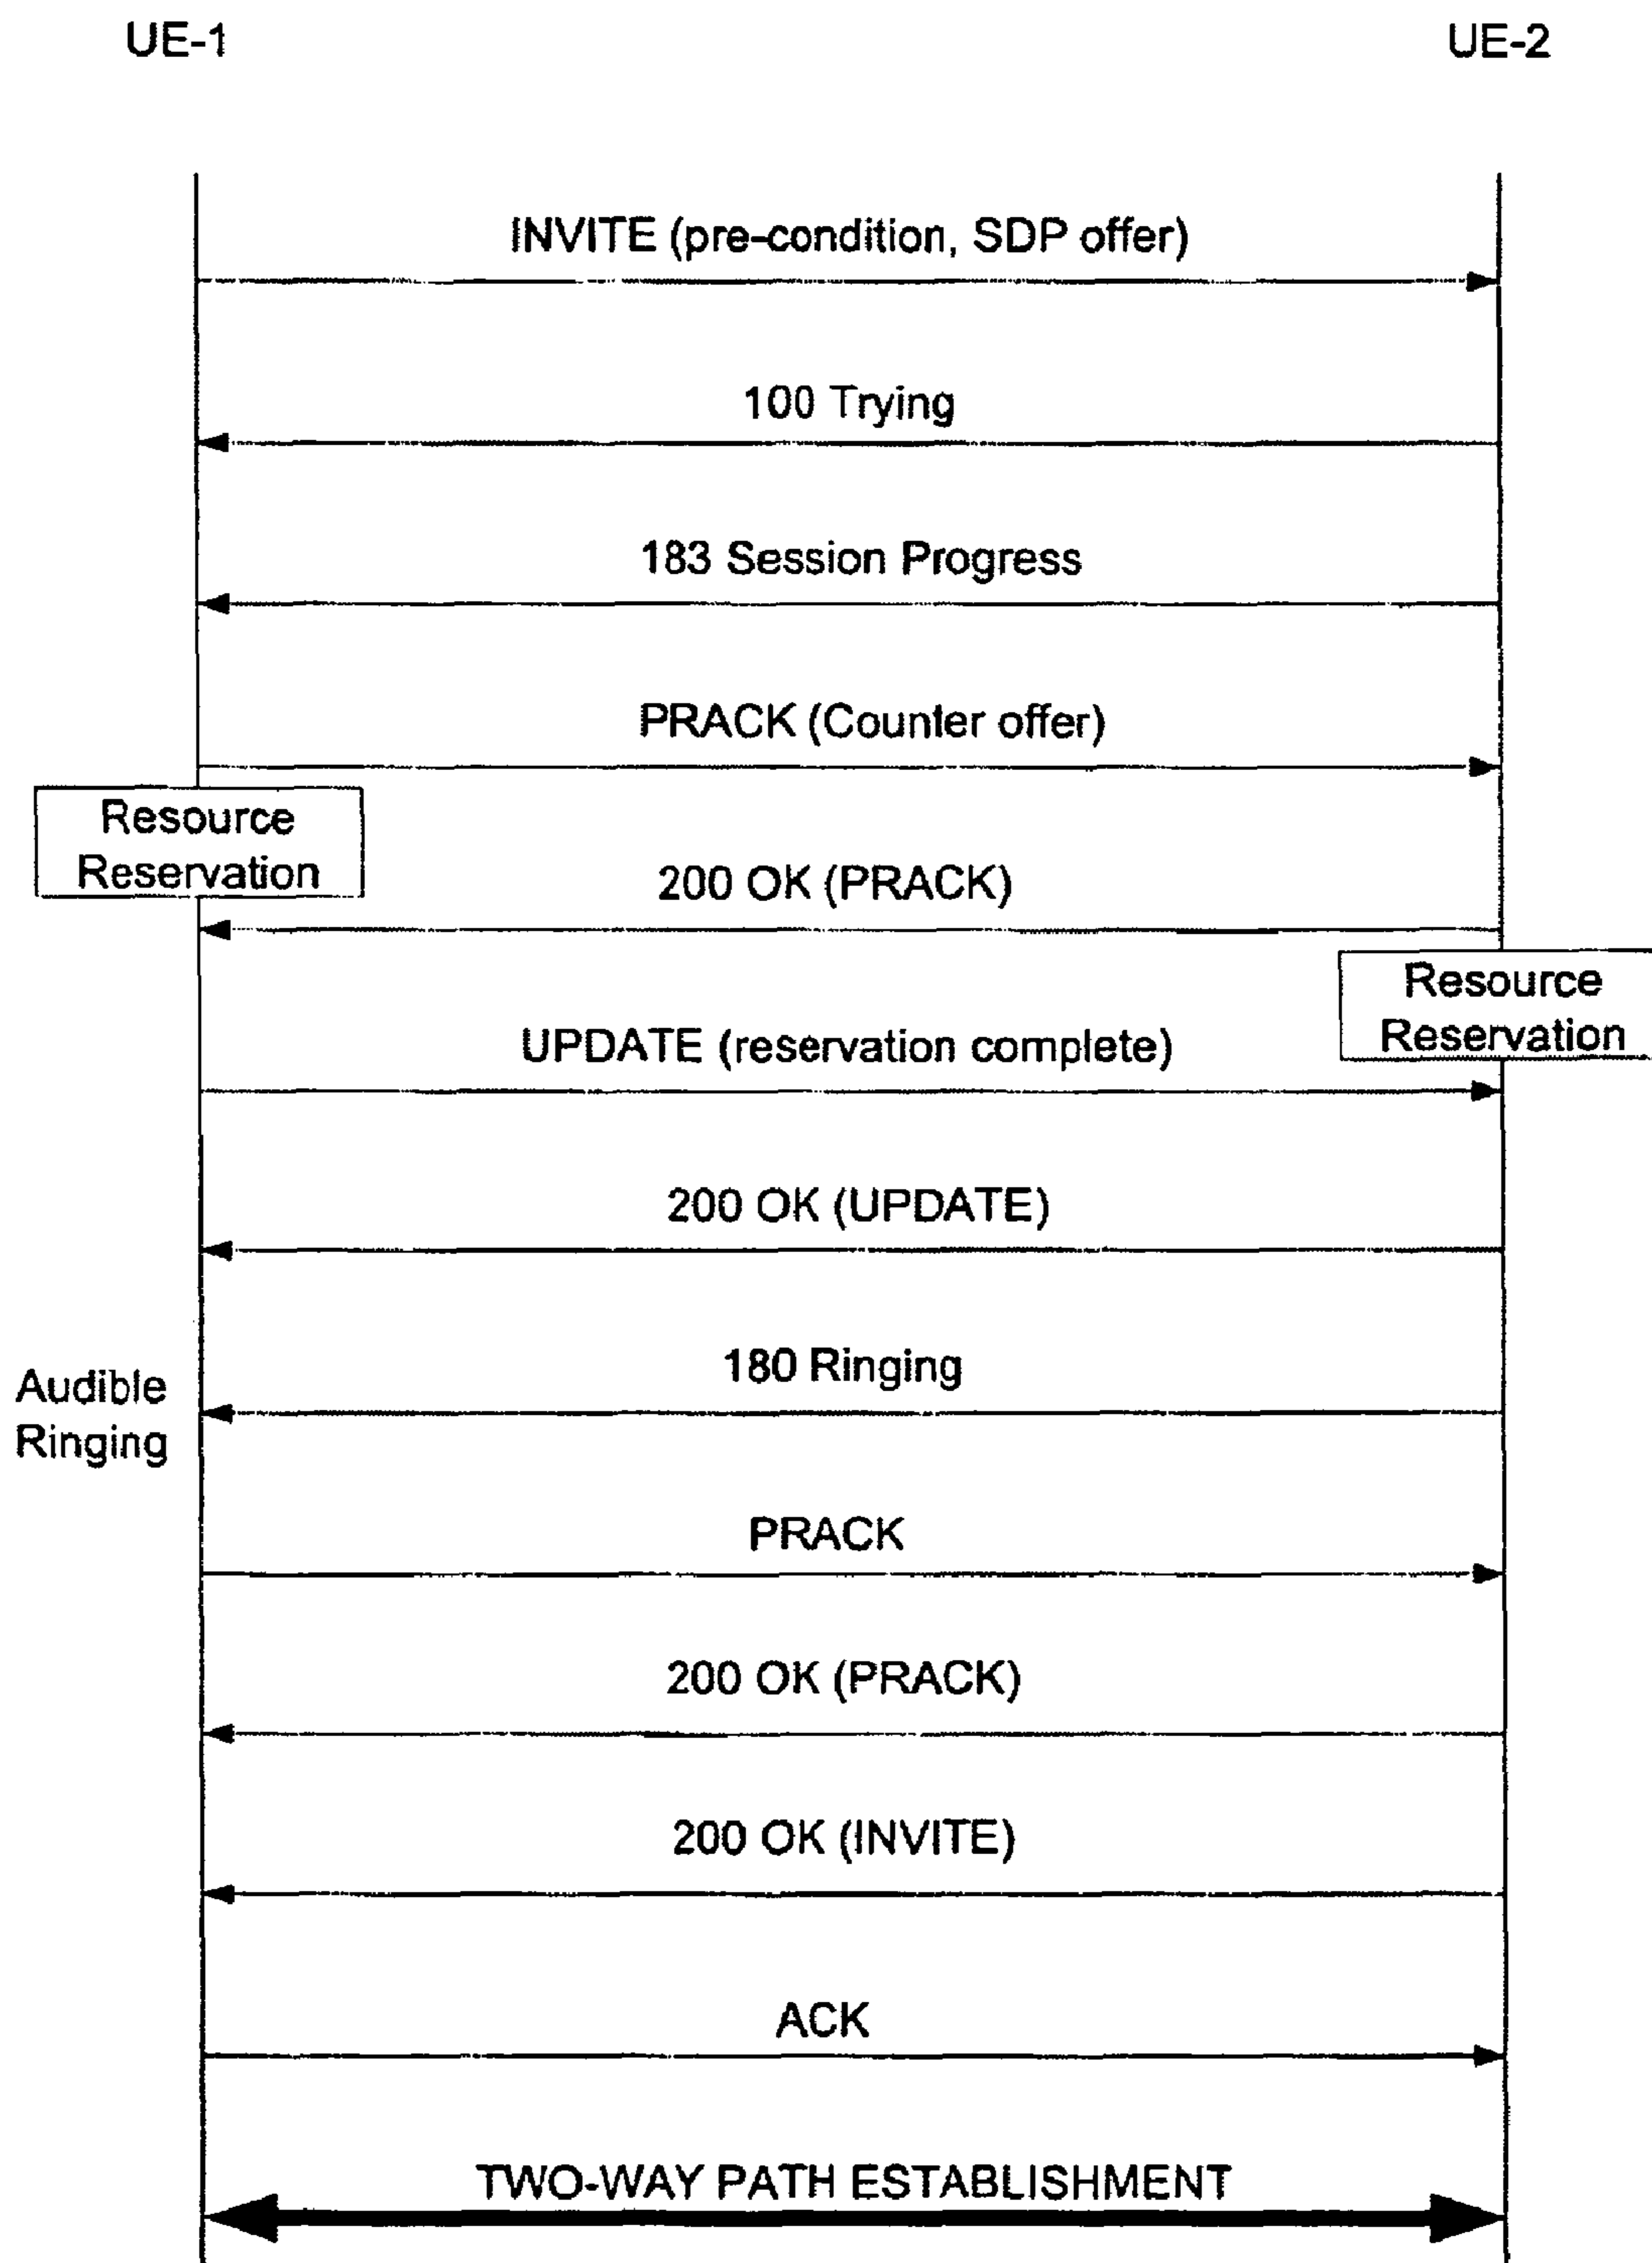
UE-1

UE-2

INVITE (pre-condition, SDP offer)

100 Trying

183 Session Progress

PRACK (Counter offer)

Resource Reservation

200 OK (PRACK)

Resource Reservation

UPDATE (reservation complete)

200 OK (UPDATE)

180 Ringing

Audible Ringing

PRACK

200 OK (PRACK)

200 OK (INVITE)

ACK

TWO-WAY PATH ESTABLISHMENT